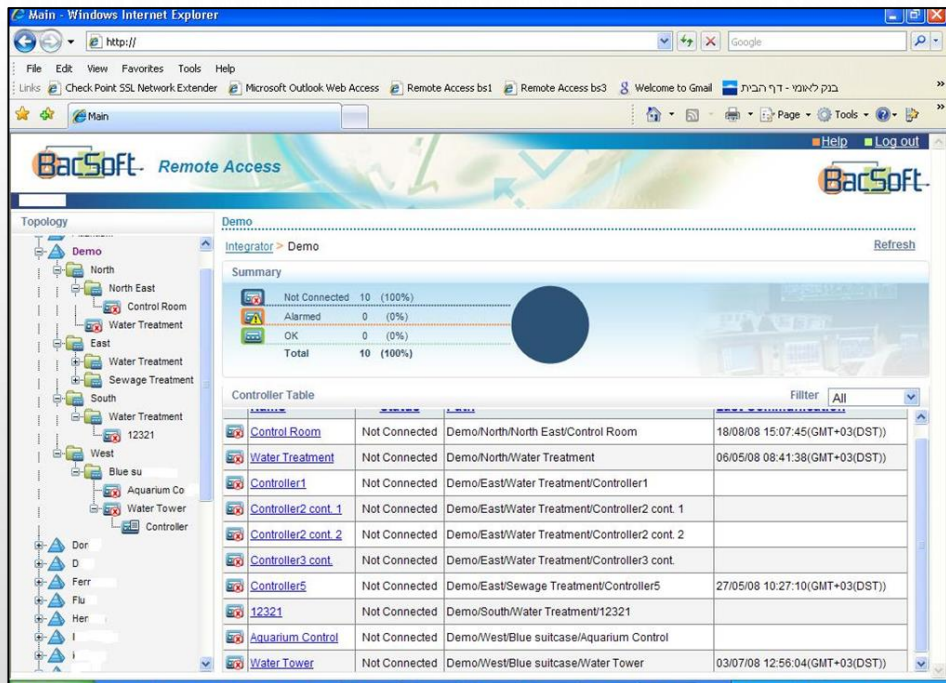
Main - Windows Internet Explorer

http://

Google

File Edit View Favorites Tools Help

Links Check Point SSL Network Extender Microsoft Outlook Web Access Remote Access bs1 Remote Access bs3 Welcome to Gmail בנק לאומי - דף הבית

Main

Page Tools

Help Log out

BacSoft Remote Access

BacSoft

Topology

Demo
North
North East
Control Room
Water Treatment
East
Water Treatment
Sewage Treatment
South
Water Treatment
12321
West
Blue su
Aquarium Co
Water Tower
Controller
Dor
D
Ferr
Flu
Her
I

Demo

Integrator > Demo

Refresh

Summary

| | | |
|---|---|---|
| Not Connected | 10 | (100%) |
| Alarmed | 0 | (0%) |
| OK | 0 | (0%) |
| Total | 10 | (100%) |

Controller Table

Filter All

| Name | Status | Path | Last Communication |
|---|---|---|---|
| Control Room | Not Connected | Demo/North/North East/Control Room | 18/08/08 15:07:45(GMT+03(DST)) |
| Water Treatment | Not Connected | Demo/North/Water Treatment | 06/05/08 08:41:38(GMT+03(DST)) |
| Controller1 | Not Connected | Demo/East/Water Treatment/Controller1 | |
| Controller2 cont. 1 | Not Connected | Demo/East/Water Treatment/Controller2 cont. 1 | |
| Controller2 cont. 2 | Not Connected | Demo/East/Water Treatment/Controller2 cont. 2 | |
| Controller3 cont. | Not Connected | Demo/East/Water Treatment/Controller3 cont. | |
| Controller5 | Not Connected | Demo/East/Sewage Treatment/Controller5 | 27/05/08 10:27:10(GMT+03(DST)) |
| 12321 | Not Connected | Demo/South/Water Treatment/12321 | |
| Aquarium Control | Not Connected | Demo/West/Blue suitcase/Aquarium Control | |
| Water Tower | Not Connected | Demo/West/Blue suitcase/Water Tower | 03/07/08 12:56:04(GMT+03(DST)) |